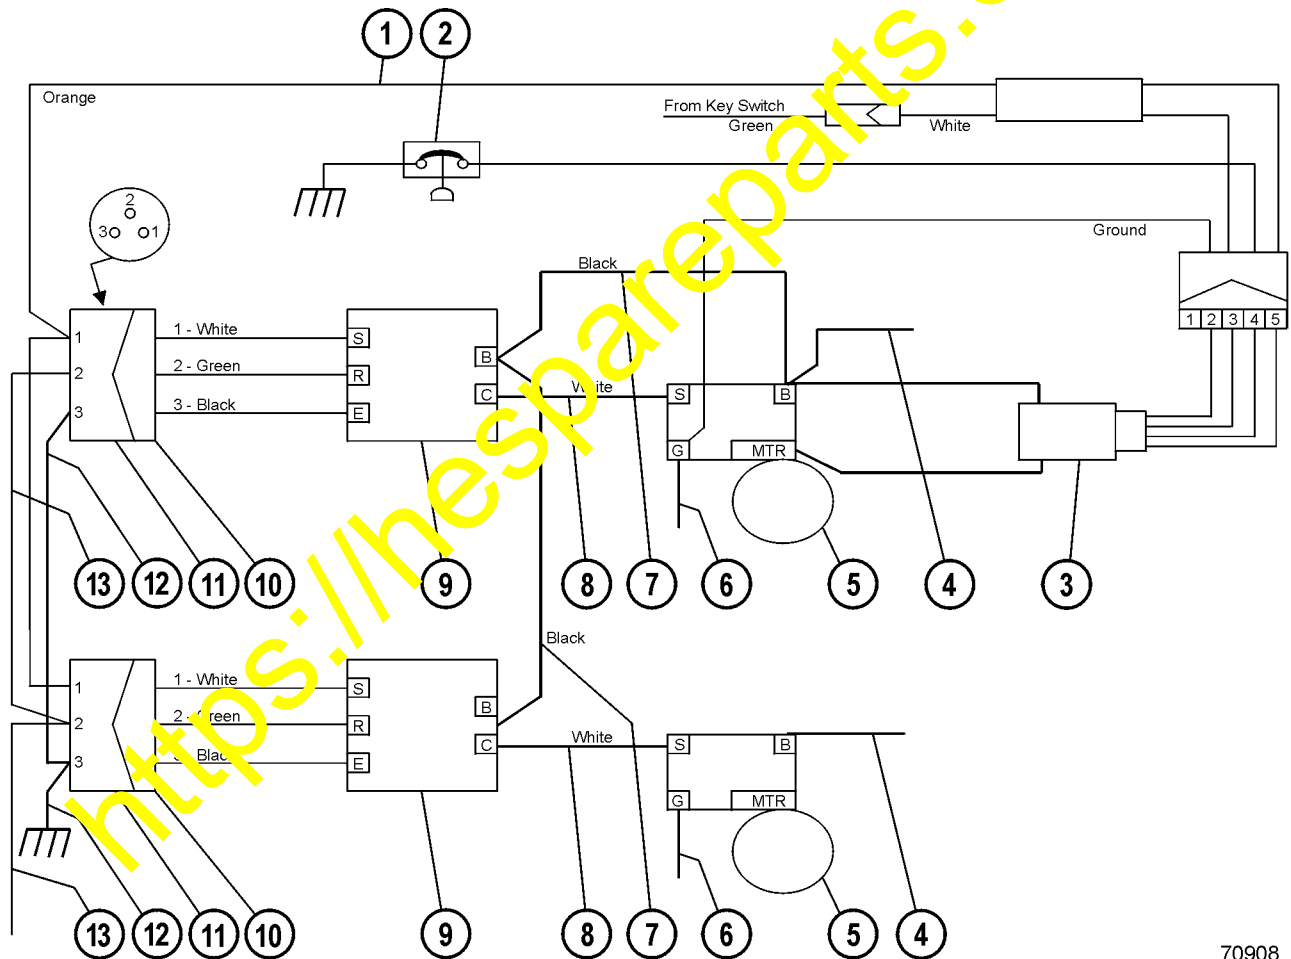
1
2
Orange
From Key Switch
Green
White
2
3
1
Ground
Black
1 - White
2 - Green
3 - Black
1
2
3
S
R
E
B
C
White
S
B
G
MTR
1 2 3 4 5
13 12 11 10 9 8 7 6 5 4 3
Black
1 - White
2 - Green
3 - Black
1
2
3
S
R
E
B
C
White
S
B
G
MTR
13 12 11 10 9 8 7 6 5 4
70908
https://hesparepartsc